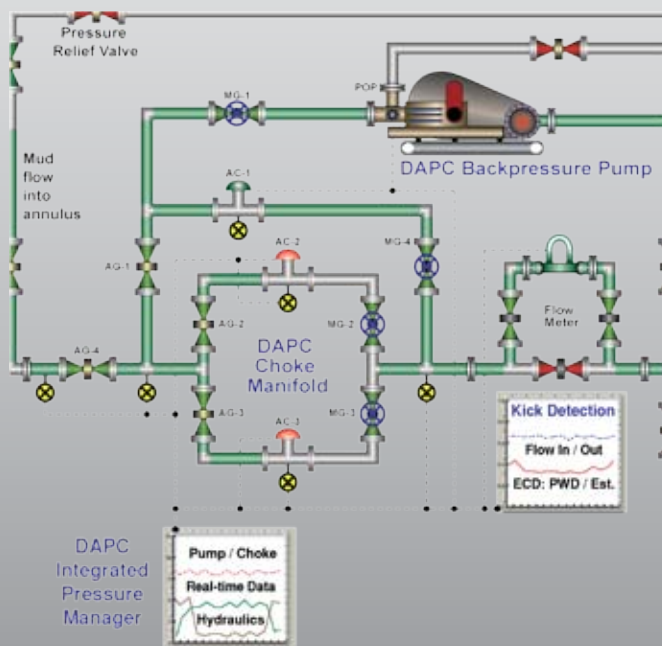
Pressure Relief Valve

Mud flow into annulus

MG-1

POP

DAPC Backpressure Pump

AC-1

AC-2

AG-1

MG-4

AG-2

MG-2

Flow Meter

DAPC Choke Manifold

AG-4

AG-3

MG-3

AC-3

Kick Detection

Flow In / Out

ECD: PWD / Est.

DAPC Integrated Pressure Manager

Pump / Choke

Real-time Data

Hydraulics